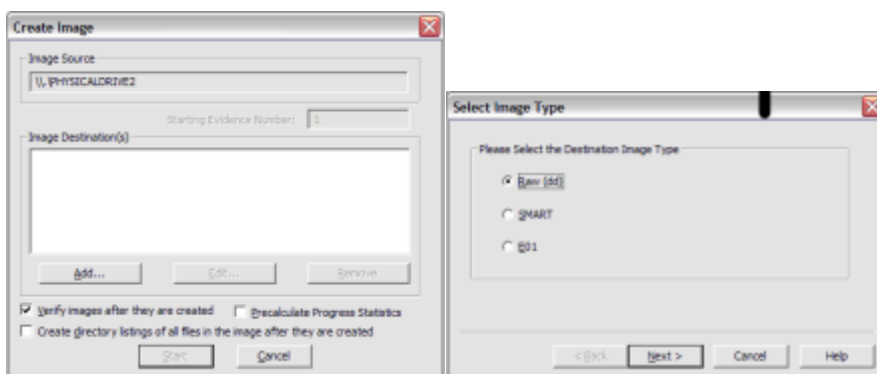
Create Image

Image Source

\\.\PHYSICALDRIVE2

Starting Evidence Number: 1

Image Destination(s)

Add...

Edit...

Remove

Verify images after they are created

Precalculate Progress Statistics

Create directory listings of all files in the image after they are created

Start

Cancel

Select Image Type

Please Select the Destination Image Type

Raw (dd)

SMART

E01

< Back

Next >

Cancel

Help